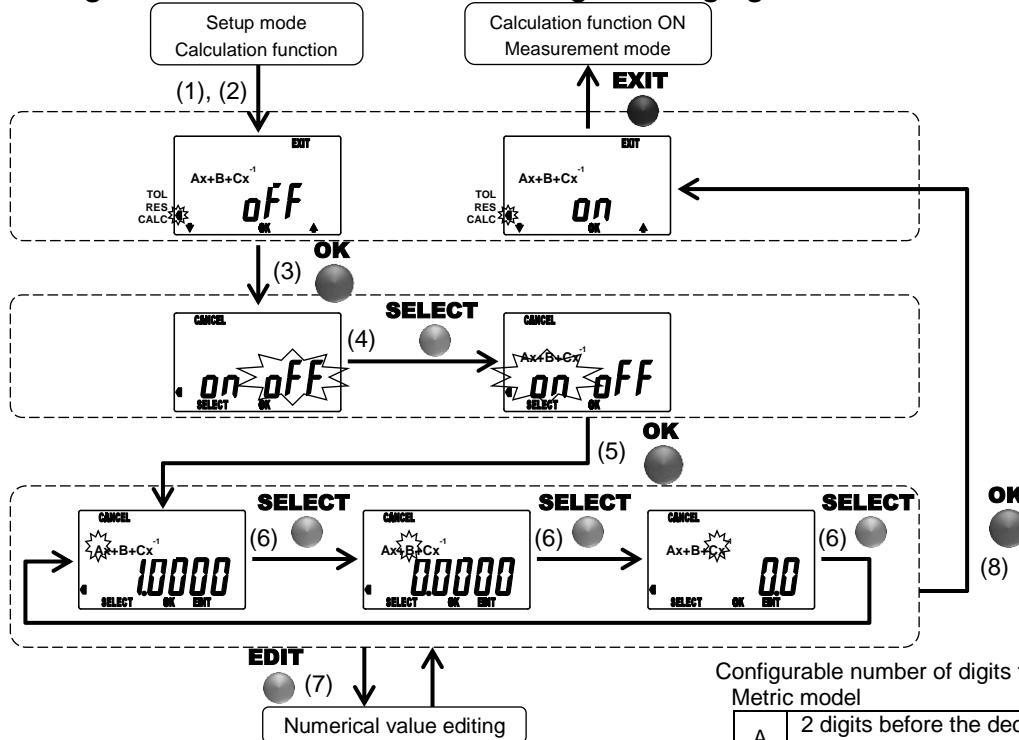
Setup mode
Calculation function

Calculation function ON
Measurement mode

EXIT

(1), (2)

EXIT
$Ax+B+Cx^{-1}$
TOL
RES
CALC
oFF
OK

EXIT
$Ax+B+Cx^{-1}$
TOL
RES
CALC
on
OK

(3)
OK

SELECT
(4)

CANCEL
on oFF
SELECT OK

CANCEL
$Ax+B+Cx^{-1}$
on oFF
SELECT OK

(5)
OK

SELECT
SELECT
SELECT
OK

CANCEL
$Ax+B+Cx^{-1}$
1.0000
SELECT OK EDIT

(6)

CANCEL
$Ax+B+Cx^{-1}$
0.0000
SELECT OK EDIT

(6)

CANCEL
$Ax+B+Cx^{-1}$
0.0
SELECT OK EDIT

(6)

(8)

EDIT
(7)

Numerical value editing

Configurable number of digits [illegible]
Metric model

| A | 2 digits before the dec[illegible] |